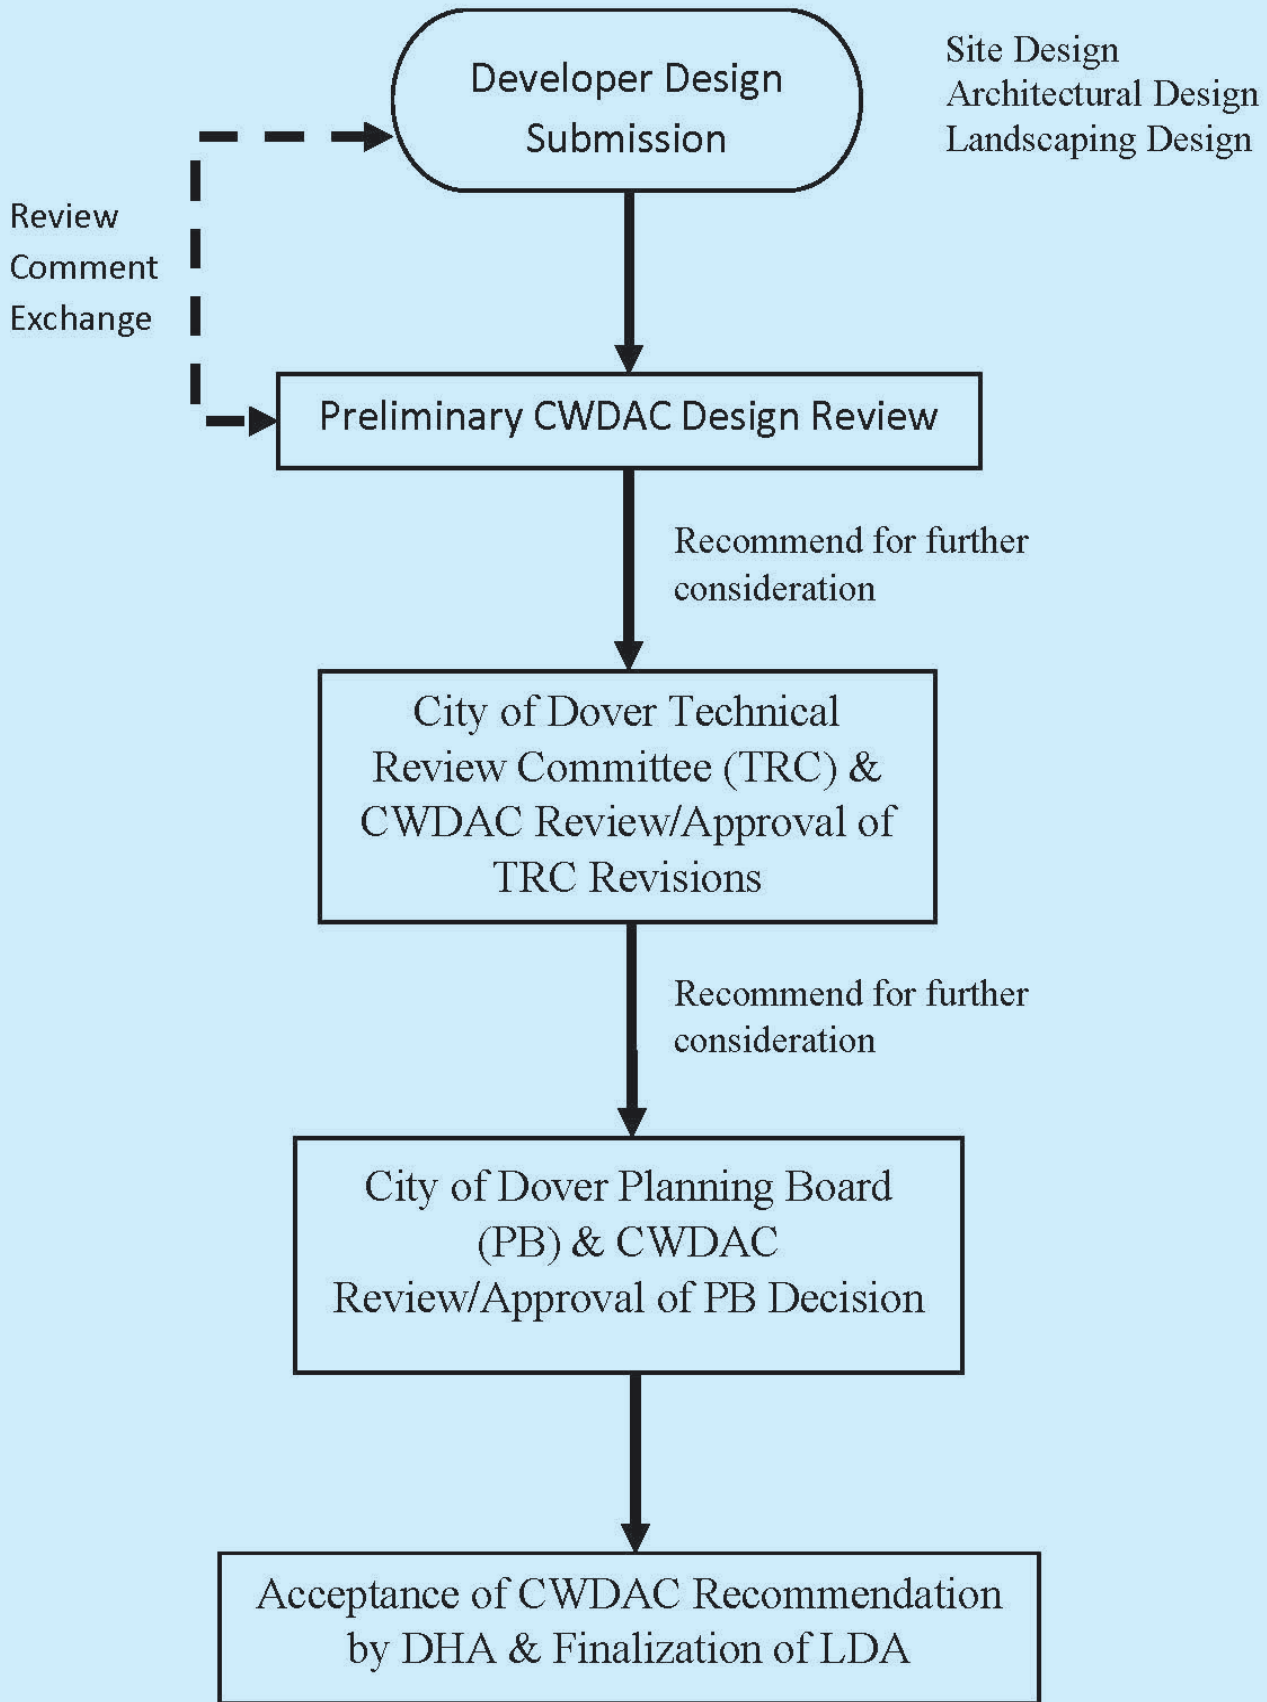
Developer Design Submission

Site Design
Architectural Design
Landscaping Design

Review
Comment
Exchange

Preliminary CWDAC Design Review

Recommend for further consideration

City of Dover Technical Review Committee (TRC) & CWDAC Review/Approval of TRC Revisions

Recommend for further consideration

City of Dover Planning Board (PB) & CWDAC Review/Approval of PB Decision

Acceptance of CWDAC Recommendation by DHA & Finalization of LDA